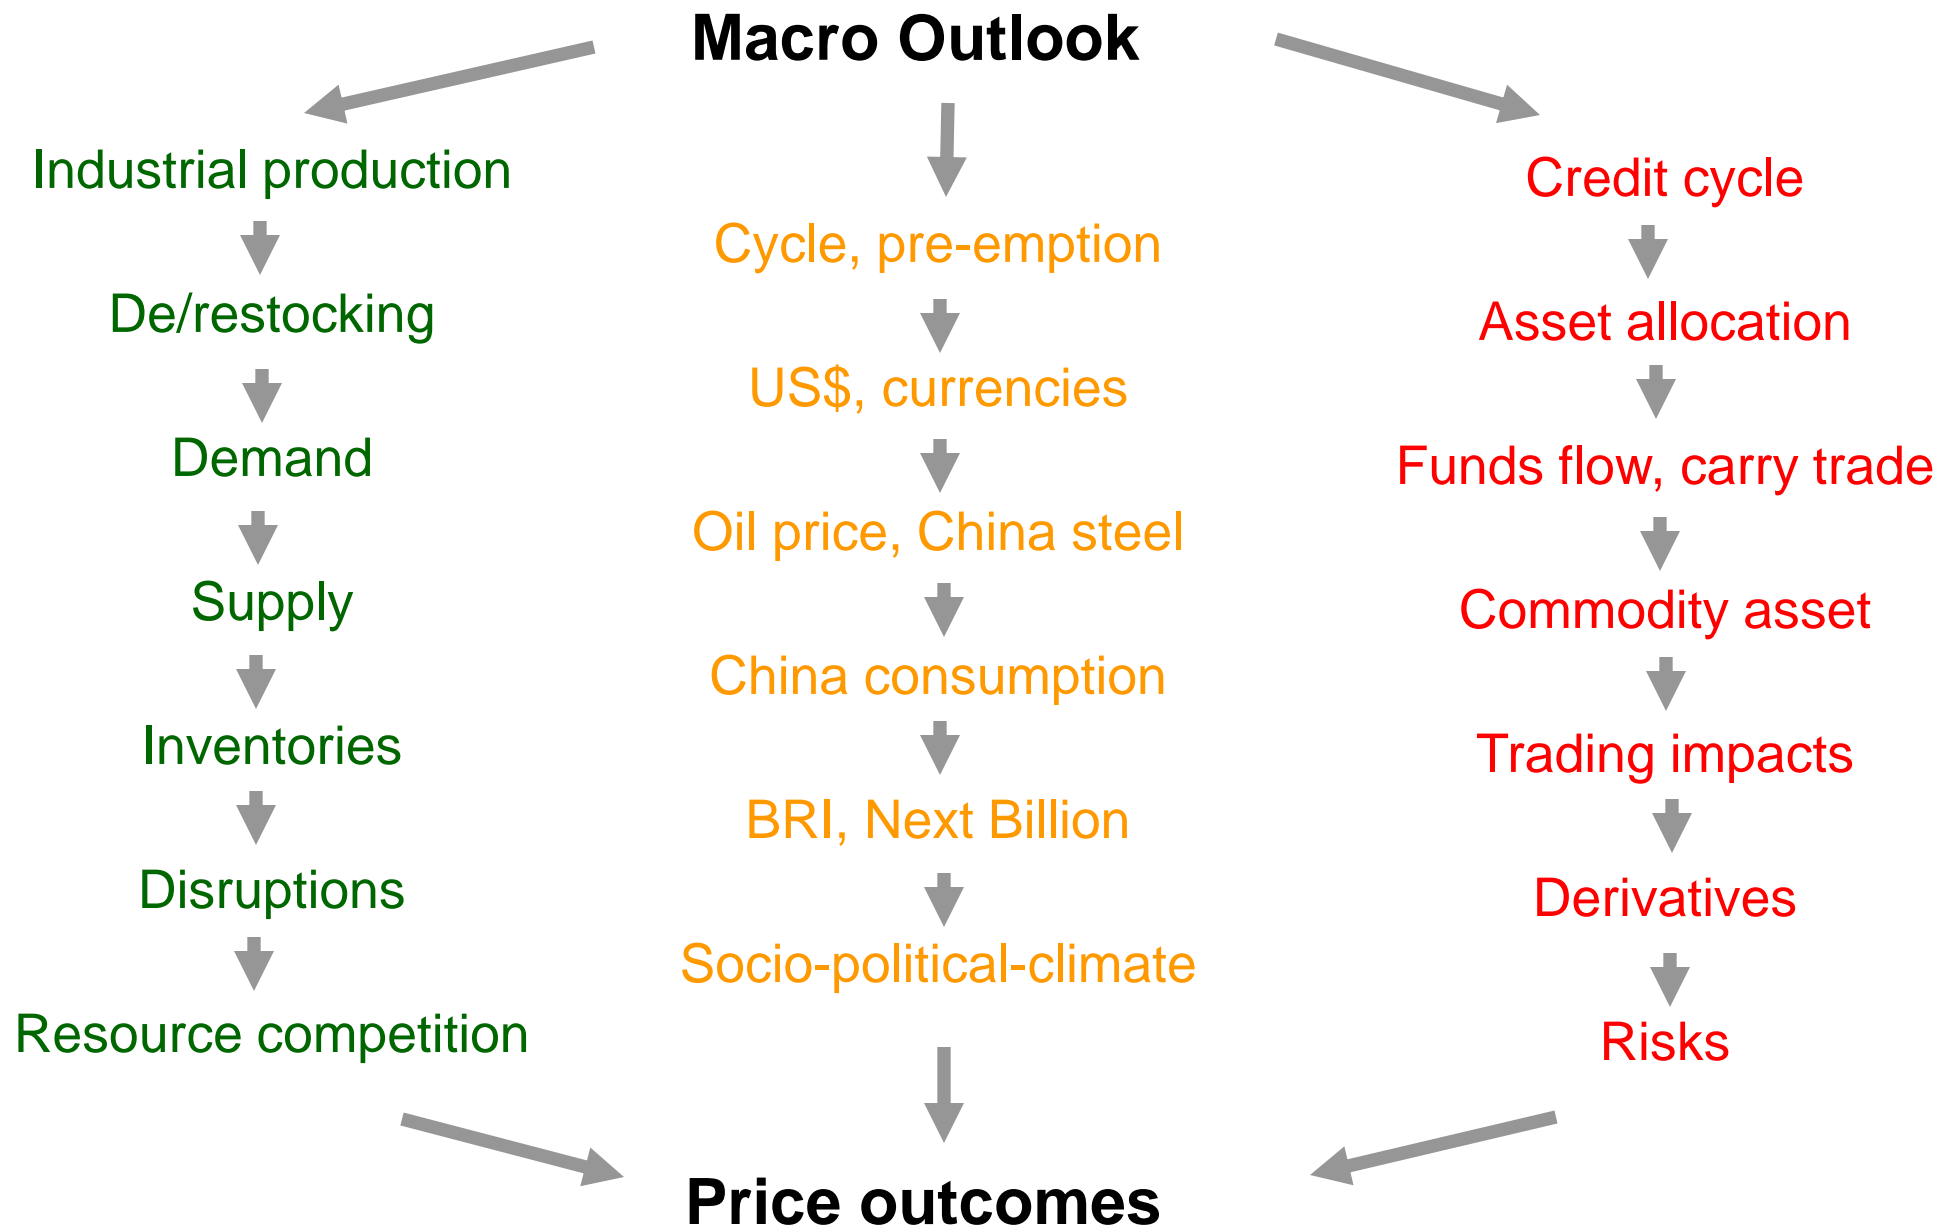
Macro Outlook

Industrial production
De/restocking
Demand
Supply
Inventories
Disruptions
Resource competition

Cycle, pre-emption
US$, currencies
Oil price, China steel
China consumption
BRI, Next Billion
Socio-political-climate

Credit cycle
Asset allocation
Funds flow, carry trade
Commodity asset
Trading impacts
Derivatives
Risks

Price outcomes